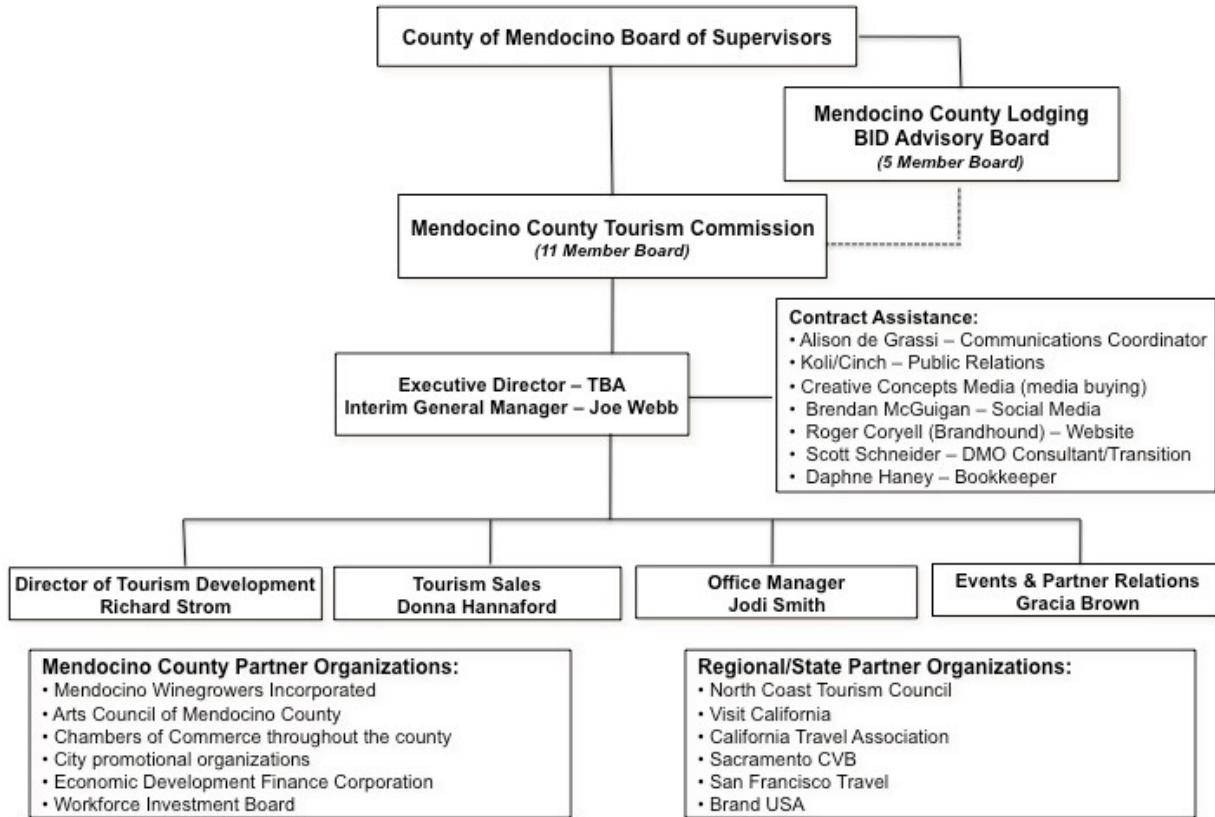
County of Mendocino Board of Supervisors

Mendocino County Lodging BID Advisory Board
(5 Member Board)

Mendocino County Tourism Commission
(11 Member Board)

Contract Assistance:
• Alison de Grassi – Communications Coordinator
• Koli/Cinch – Public Relations
• Creative Concepts Media (media buying)
• Brendan McGuigan – Social Media
• Roger Coryell (Brandhound) – Website
• Scott Schneider – DMO Consultant/Transition
• Daphne Haney – Bookkeeper

Executive Director – TBA
Interim General Manager – Joe Webb

Director of Tourism Development
Richard Strom

Tourism Sales
Donna Hannaford

Office Manager
Jodi Smith

Events & Partner Relations
Gracia Brown

Mendocino County Partner Organizations:
• Mendocino Winegrowers Incorporated
• Arts Council of Mendocino County
• Chambers of Commerce throughout the county
• City promotional organizations
• Economic Development Finance Corporation
• Workforce Investment Board

Regional/State Partner Organizations:
• North Coast Tourism Council
• Visit California
• California Travel Association
• Sacramento CVB
• San Francisco Travel
• Brand USA